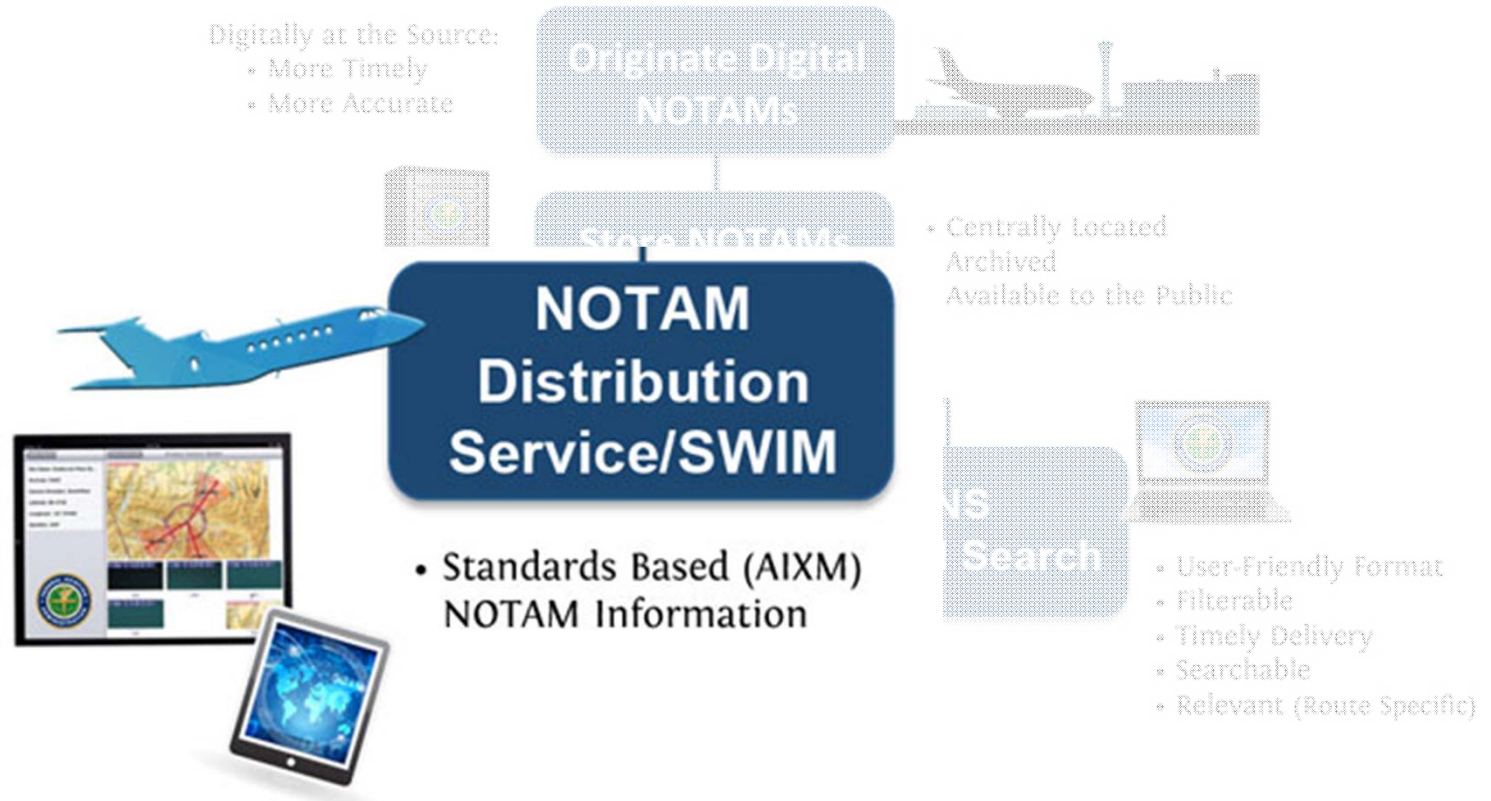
Digitally at the Source:
• More Timely
• More Accurate

Originate Digital NOTAMs

Store NOTAMs

• Centrally Located
Archived
Available to the Public

NOTAM Distribution Service/SWIM

• Standards Based (AIXM) NOTAM Information

Ns
Search

• User-Friendly Format
• Filterable
• Timely Delivery
• Searchable
• Relevant (Route Specific)